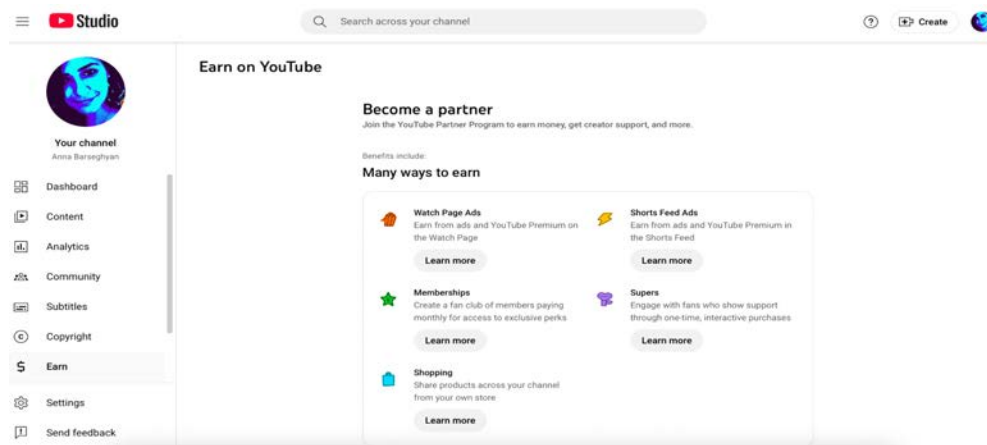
Studio

Search across your channel

Create

Your channel
Anna Barseghyan

Dashboard
Content
Analytics
Community
Subtitles
Copyright
Earn
Settings
Send feedback

Earn on YouTube

Become a partner
Join the YouTube Partner Program to earn money, get creator support, and more.

Benefits include:
Many ways to earn

Watch Page Ads
Earn from ads and YouTube Premium on the Watch Page
Learn more

Shorts Feed Ads
Earn from ads and YouTube Premium in the Shorts Feed
Learn more

Memberships
Create a fan club of members paying monthly for access to exclusive perks
Learn more

Supers
Engage with fans who show support through one-time, interactive purchases
Learn more

Shopping
Share products across your channel from your own store
Learn more